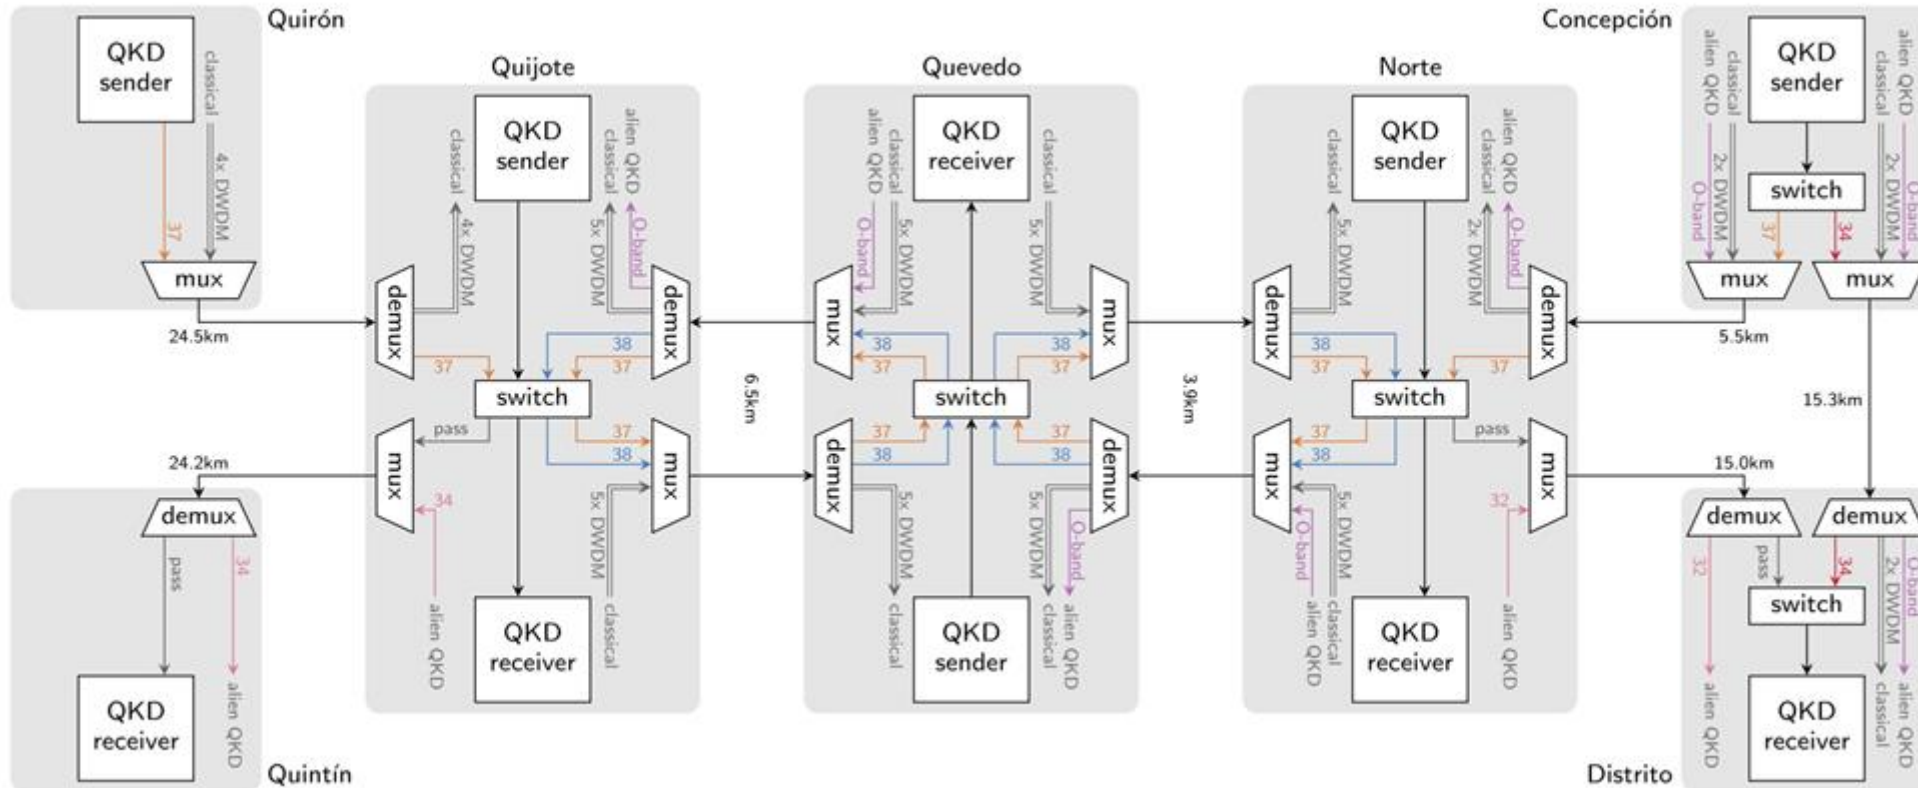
Quirón

QKD sender

classical

4x DWDM

37

mux

24.5km

Quijote

QKD sender

classical

4x DWDM

alien QKD

classical

5x DWDM

O-band

demux

demux

37

38

37

switch

pass

37

38

mux

mux

34

5x DWDM

alien QKD

classical

QKD receiver

24.2km

demux

pass

34

QKD receiver

alien QKD

Quintín

6.5km

Quevedo

QKD receiver

alien QKD

classical

O-band

5x DWDM

classical

5x DWDM

mux

mux

38

37

38

37

switch

37

38

37

38

demux

demux

5x DWDM

classical

5x DWDM

O-band

classical

alien QKD

QKD sender

3.9km

Norte

QKD sender

classical

5x DWDM

alien QKD

classical

2x DWDM

O-band

demux

demux

38

37

37

switch

pass

37

38

mux

mux

O-band

alien QKD

5x DWDM

classical

32

alien QKD

QKD receiver

Concepción

alien QKD

classical

2x DWDM

O-band

QKD sender

switch

37

34

alien QKD

classical

2x DWDM

O-band

mux

mux

5.5km

15.3km

15.0km

demux

demux

32

pass

34

switch

2x DWDM

O-band

alien QKD

QKD receiver

classical

alien QKD

Distrito